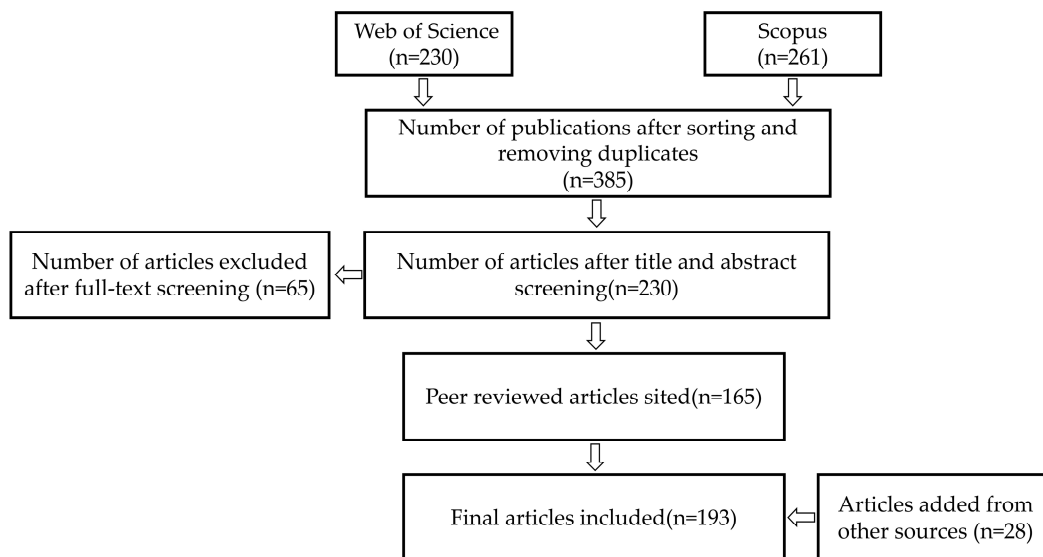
Web of Science
(n=230)

Scopus
(n=261)

Number of publications after sorting and removing duplicates
(n=385)

Number of articles excluded after full-text screening (n=65)

Number of articles after title and abstract screening(n=230)

Peer reviewed articles sited(n=165)

Final articles included(n=193)

Articles added from other sources (n=28)